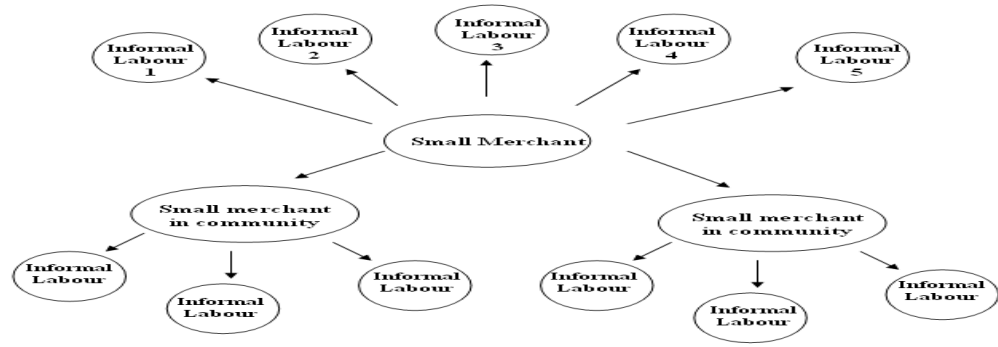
Informal Labour 1

Informal Labour 2

Informal Labour 3

Informal Labour 4

Informal Labour 5

Small Merchant

Small merchant in community

Informal Labour

Informal Labour

Informal Labour

Small merchant in community

Informal Labour

Informal Labour

Informal Labour